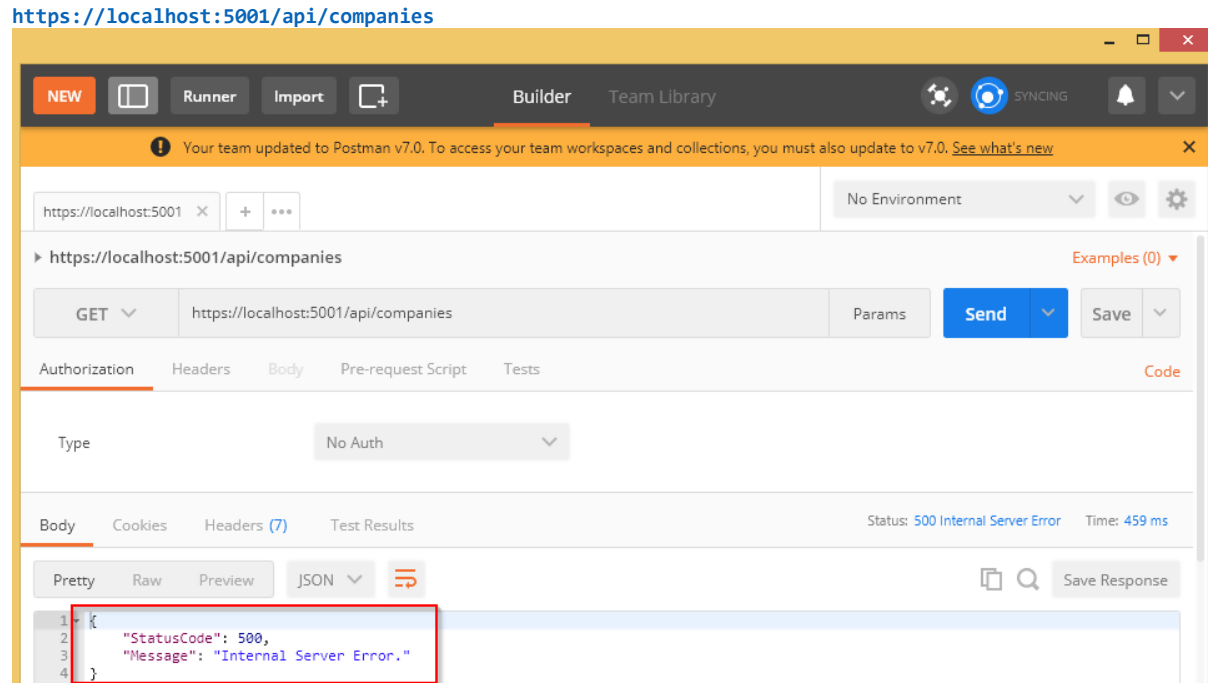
https://localhost:5001/api/companies

NEW Runner Import Builder Team Library SYNCING

Your team updated to Postman v7.0. To access your team workspaces and collections, you must also update to v7.0. See what's new

https://localhost:5001 × + •••

No Environment

▸ https://localhost:5001/api/companies

Examples (0) ▾

GET https://localhost:5001/api/companies Params Send Save

Authorization Headers Body Pre-request Script Tests Code

Type No Auth

Body Cookies Headers (7) Test Results Status: 500 Internal Server Error Time: 459 ms

Pretty Raw Preview JSON Save Response

1 {
2 "StatusCode": 500,
3 "Message": "Internal Server Error."
4 }